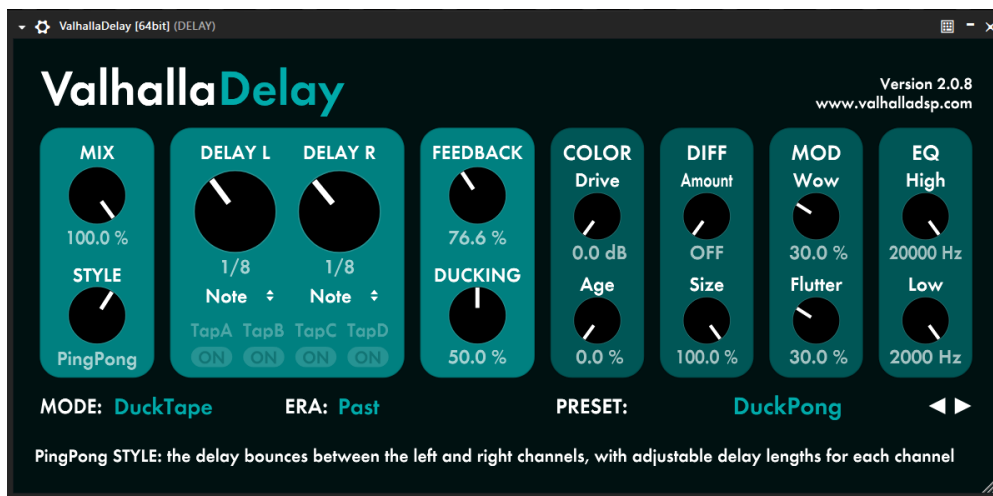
ValhallaDelay [64bit] (DELAY)

ValhallaDelay

Version 2.0.8
www.valhalladsp.com

MIX
100.0 %
STYLE
PingPong

DELAY L
1/8
Note
DELAY R
1/8
Note
TapA TapB TapC TapD
ON ON ON ON

FEEDBACK
76.6 %
DUCKING
50.0 %

COLOR
Drive
0.0 dB
Age
0.0 %

DIFF
Amount
OFF
Size
100.0 %

MOD
Wow
30.0 %
Flutter
30.0 %

EQ
High
20000 Hz
Low
2000 Hz

MODE: DuckTape
ERA: Past
PRESET: DuckPong

PingPong STYLE: the delay bounces between the left and right channels, with adjustable delay lengths for each channel